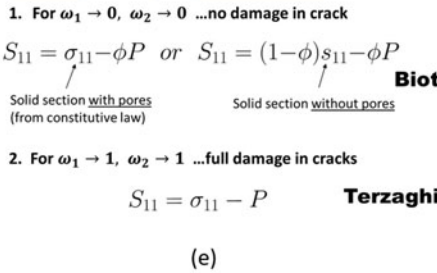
1. For $\omega_1 \rightarrow 0$, $\omega_2 \rightarrow 0$ ...no damage in crack

$S_{11} = \sigma_{11} - \phi P$ or $S_{11} = (1-\phi)s_{11} - \phi P$

Biot

Solid section with pores (from constitutive law)

Solid section without pores

2. For $\omega_1 \rightarrow 1$, $\omega_2 \rightarrow 1$ ...full damage in cracks

$S_{11} = \sigma_{11} - P$

Terzaghi

(e)